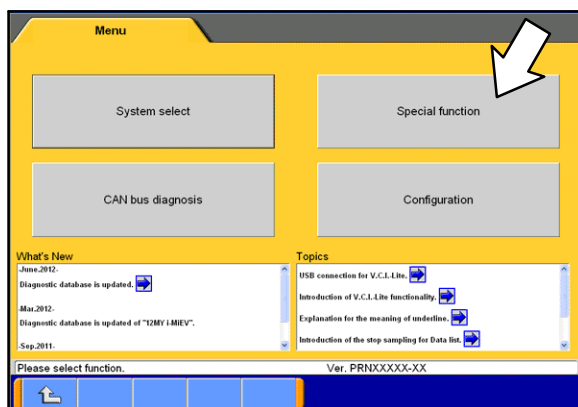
Menu

System select

Special function

CAN bus diagnosis

Configuration

What's New

-June.2012-
Diagnostic database is updated.

-Mar.2012-
Diagnostic database is updated of "12MY i-MiEV".

-Sep.2011-

Topics

USB connection for V.C.I.-Lite.

Introduction of V.C.I.-Lite functionality.

Explanation for the meaning of underline.

Introduction of the stop sampling for Data list.

Please select function.

Ver. PRNXXXXX-XX